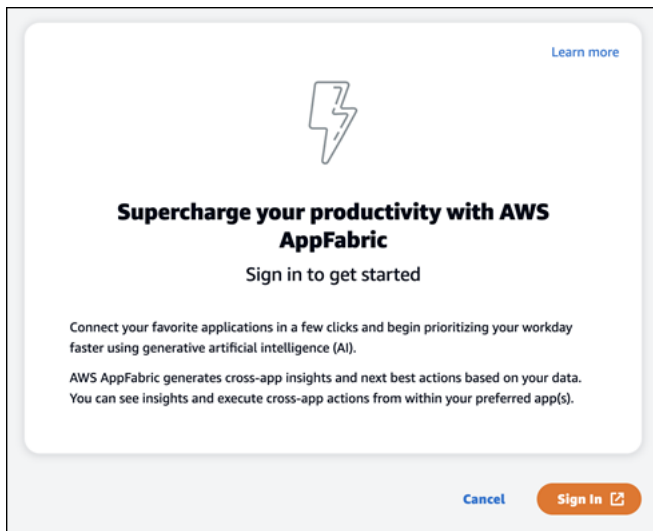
Learn more

Supercharge your productivity with AWS AppFabric

Sign in to get started

Connect your favorite applications in a few clicks and begin prioritizing your workday faster using generative artificial intelligence (AI).

AWS AppFabric generates cross-app insights and next best actions based on your data. You can see insights and execute cross-app actions from within your preferred app(s).

Cancel

Sign In